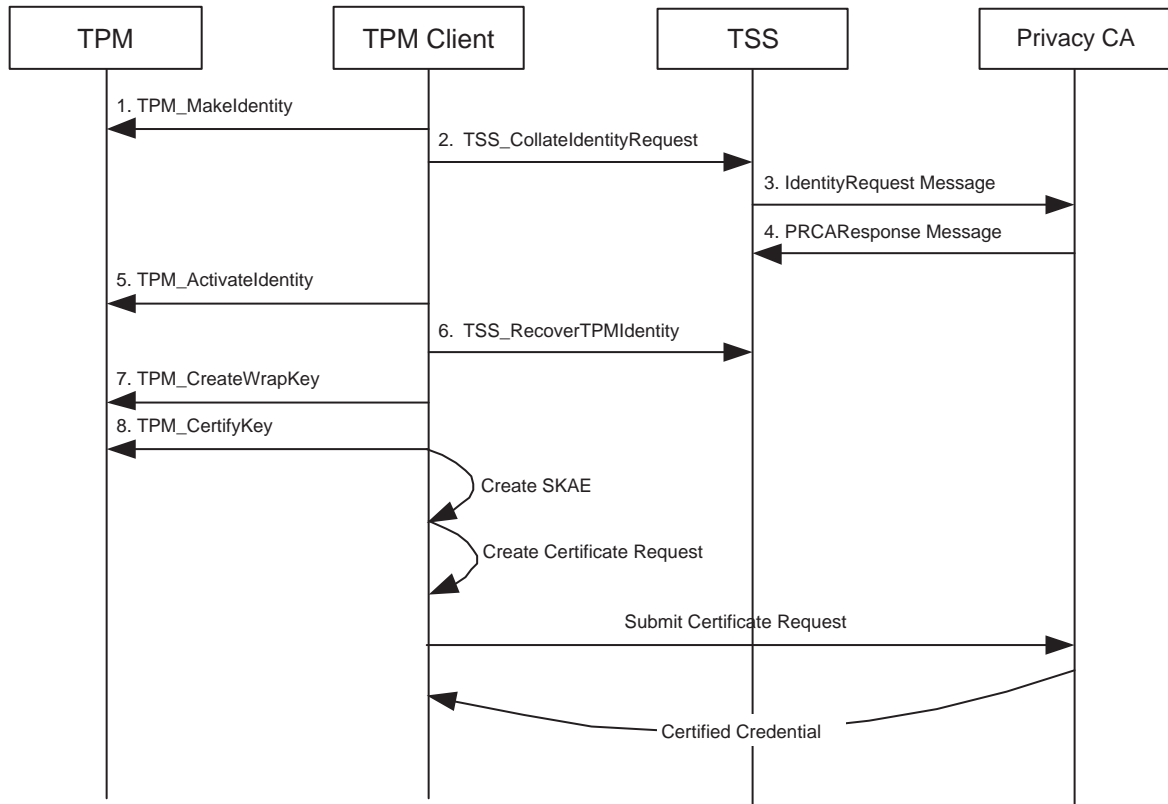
TPM

TPM Client

TSS

Privacy CA

1. TPM_MakeIdentity

2. TSS_CollateIdentityRequest

3. IdentityRequest Message

4. PRCAResponse Message

5. TPM_ActivateIdentity

6. TSS_RecoverTPMIdentity

7. TPM_CreateWrapKey

8. TPM_CertifyKey

Create SKAE

Create Certificate Request

Submit Certificate Request

Certified Credential